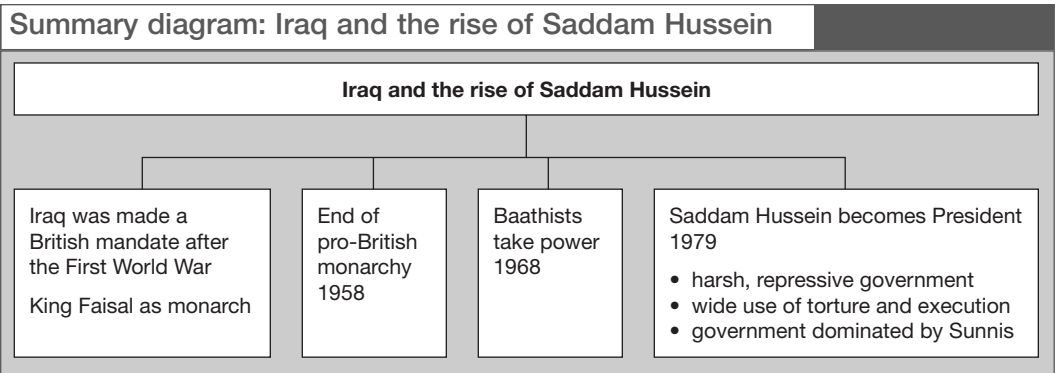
Summary diagram: Iraq and the rise of Saddam Hussein

Iraq and the rise of Saddam Hussein

Iraq was made a British mandate after the First World War

King Faisal as monarch

End of pro-British monarchy 1958

Baathists take power 1968

Saddam Hussein becomes President 1979

• harsh, repressive government
• wide use of torture and execution
• government dominated by Sunnis